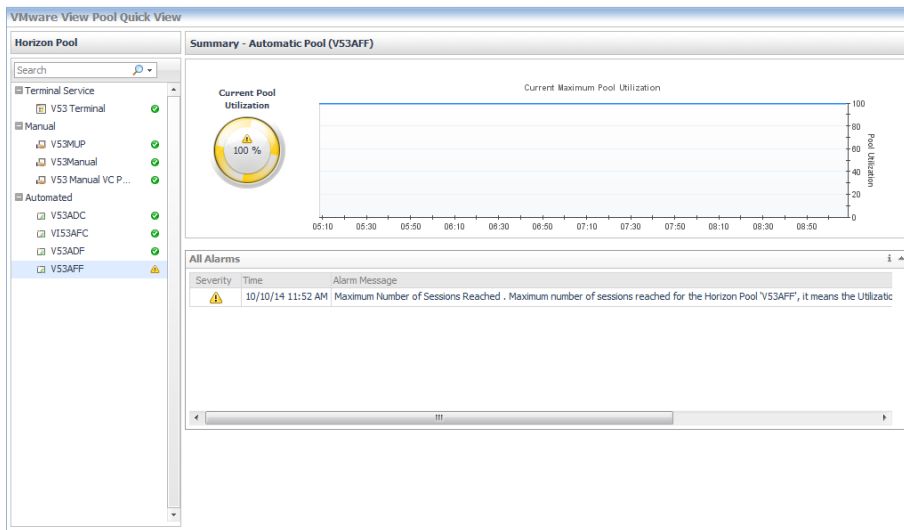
VMware View Pool Quick View

Horizon Pool

Search

Terminal Service
V53 Terminal
Manual
V53MUP
V53Manual
V53 Manual VC P...
Automated
V53ADC
VI53AFC
V53ADF
V53AFF

Summary - Automatic Pool (V53AFF)

Current Pool Utilization

100 %

Current Maximum Pool Utilization

| 100 | 80 | 60 | 40 | 20 | 0 |

Pool Utilization

05:10 05:30 05:50 06:10 06:30 06:50 07:10 07:30 07:50 08:10 08:30 08:50

All Alarms

| Severity | Time | Alarm Message |
|---|---|---|
| | 10/10/14 11:52 AM | Maximum Number of Sessions Reached . Maximum number of sessions reached for the Horizon Pool 'V53AFF', it means the Utilizatio |